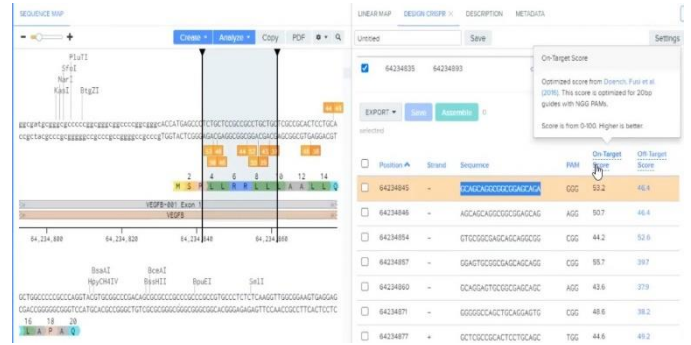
SEQUENCE MAP

Create ▾ Analyze ▾ Copy PDF

PluTI
SfoI
NarI
KasI BtgZI

ggcgatgcggcgcccccggcgggcggcccccggcgggCCATGAGCCCTCTGCTCCGCCGCCTGCTGCTCGCCGCACTCCTGCA
ccgctacgccgcgggggccgcccgcggggccgcccGGTACTCGGGAGACGAGGCGGCGGACGACGAGCGGCGTGAGGACGT

2 4 6 8 10 12 14
M S P L L R R L L L A A L L Q

VEGFB-001 Exon 1
VEGFB

64,234,830 64,234,820 64,234,840 64,234,860

BsaAI BcmAI
HpyCH4IV BssHII BsuEI SmlI

GCTGGCCCCCGCCCAGGTACGTGCGGCCGACAGCGCGCCCGCCCCGCCCGTGCCCTCTCTCAAGGTTGGCGGAAGTGAGGAG
CGACCGGGGGCGGGTCCATGCACGCCGGCTGTCGCGCGGGCGGGGCGGGCACGGGAGAGAGTTCCAACCGCCTTCACTCCTC

16 18 20
L A P A Q

LINEAR MAP DESIGN CRISPR × DESCRIPTION METADATA

Untitled Save Settings

64234835 64234893

EXPORT ▾ Save Assemble

selected

On-Target Score

Optimized score from Doench, Fusi et al. (2016). This score is optimized for 20bp guides with NGG PAMs.

Score is from 0-100. Higher is better.

| | Position | Strand | Sequence | PAM | On-Target Score | Off-Target Score |
|---|---|---|---|---|---|---|
| | 64234845 | - | GCAGCAGGCGGCGGAGCAGA | GGG | 53.2 | 46.4 |
| | 64234846 | - | AGCAGCAGGCGGCGGAGCAG | AGG | 50.7 | 46.4 |
| | 64234854 | - | GTGCGGCGAGCAGCAGGCGG | CGG | 44.2 | 52.6 |
| | 64234857 | - | GGAGTGCGGCGAGCAGCAGG | CGG | 55.7 | 39.7 |
| | 64234860 | - | GCAGGAGTGCGGCGAGCAGC | AGG | 43.6 | 37.9 |
| | 64234871 | - | GGGGCCAGCTGCAGGAGTG | CGG | 48.6 | 38.2 |
| | 64234877 | + | GCTCGCCGCACTCCTGCAGC | TGG | 44.6 | 49.2 |